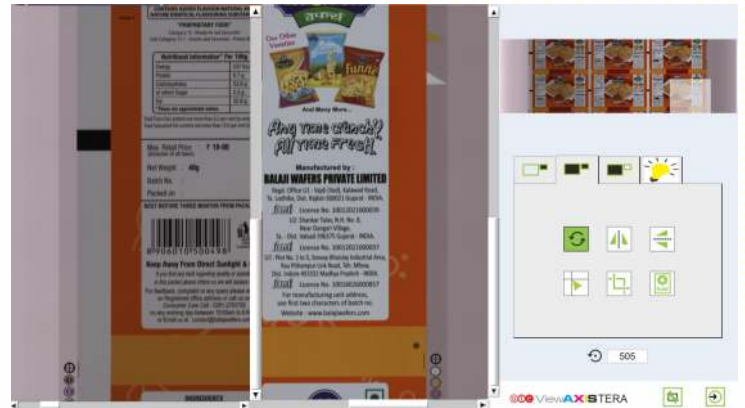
"PROPRIETARY FOOD"

Nutritional information* Per 100g

Energy
Protein
Carbohydrate
of which Sugar
Fat

Max. Retail Price ₹ 10.00
(Inclusive of all taxes)

Net Weight : 40g

Batch No.

Packed on :

BEST BEFORE THREE MONTHS FROM PACKAGING

8 906010 500498

Keep Away From Direct Sunlight &

Consumer Care Cell

INGREDIENTS

One Other Varieties

Funne

And Many More...

Any Time Crunchy! All Time Fresh!

Manufactured by :

BALAJI WAFERS PRIVATE LIMITED

Regd. Office U1 : Vajdi (Vad), Kalawad Road, Ta. Lodhika, Dist. Rajkot-360021 Gujarat - INDIA.

fssai Licence No. 10012021000039

U2 : Shankar Talav, N.H. No. 8, Near Dungari Village, Ta. - Dist. Valsad-396375 Gujarat - INDIA.

fssai Licence No. 10012021000037

U3 : Plot No. 2 to 5, Soneay Bhainsa Industrial Area, Raj Pithampur Link Road, Teh. Mhow, Dist. Indore 453332 Madhya Pradesh - INDIA.

fssai Licence No. 10016026000057

For manufacturing unit address, see first two characters of batch no.

Website : www.balajiwafers.com

505

ViewAXISTERA